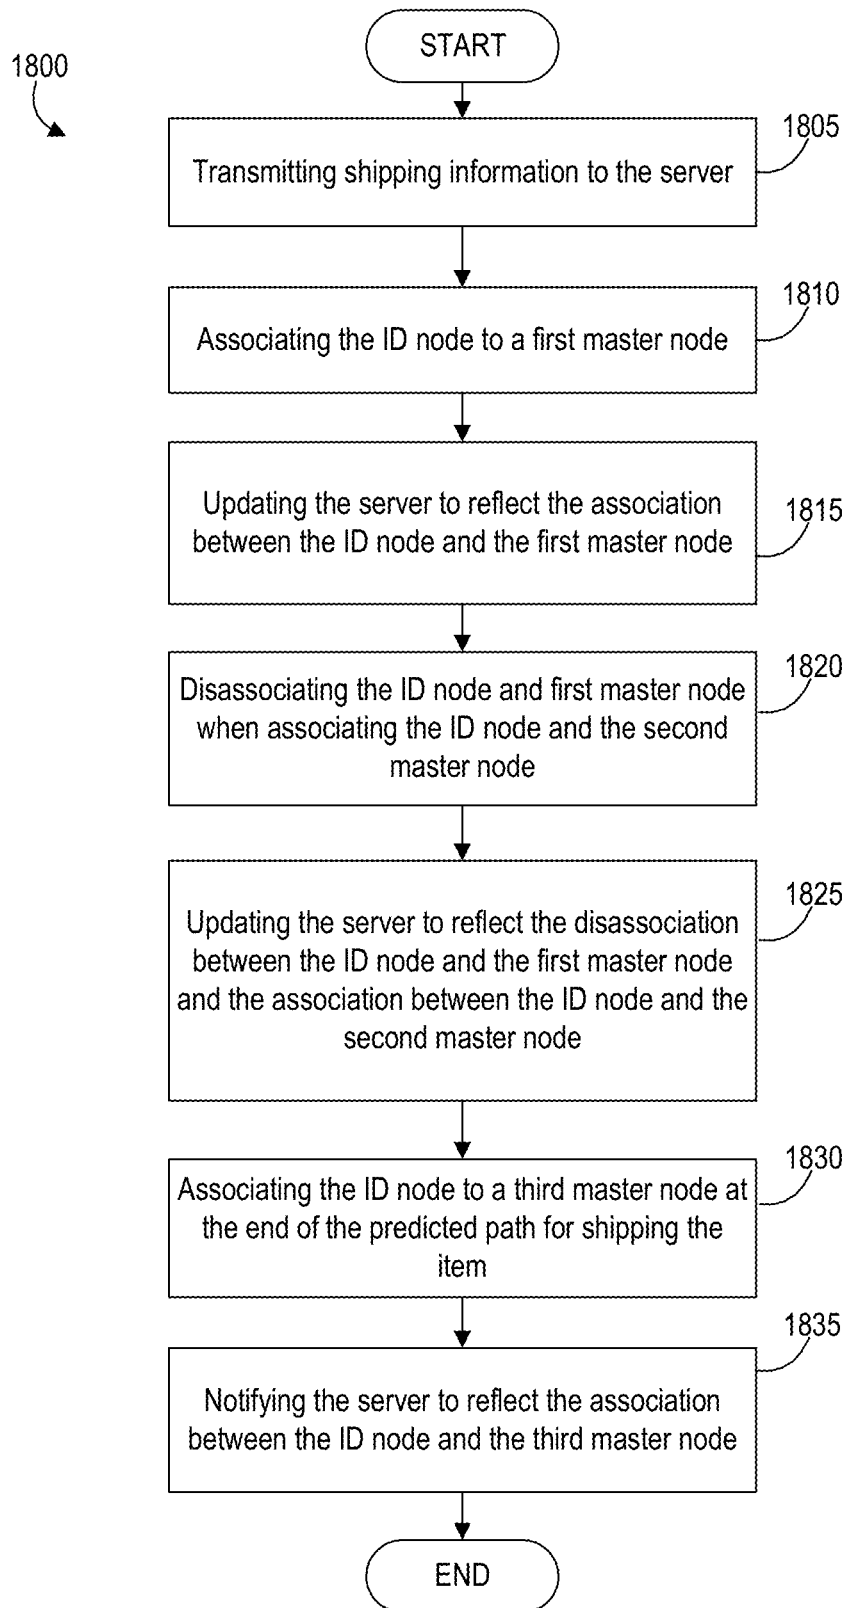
1800

START

Transmitting shipping information to the server

1805

Associating the ID node to a first master node

1810

Updating the server to reflect the association between the ID node and the first master node

1815

Disassociating the ID node and first master node when associating the ID node and the second master node

1820

Updating the server to reflect the disassociation between the ID node and the first master node and the association between the ID node and the second master node

1825

Associating the ID node to a third master node at the end of the predicted path for shipping the item

1830

Notifying the server to reflect the association between the ID node and the third master node

1835

END